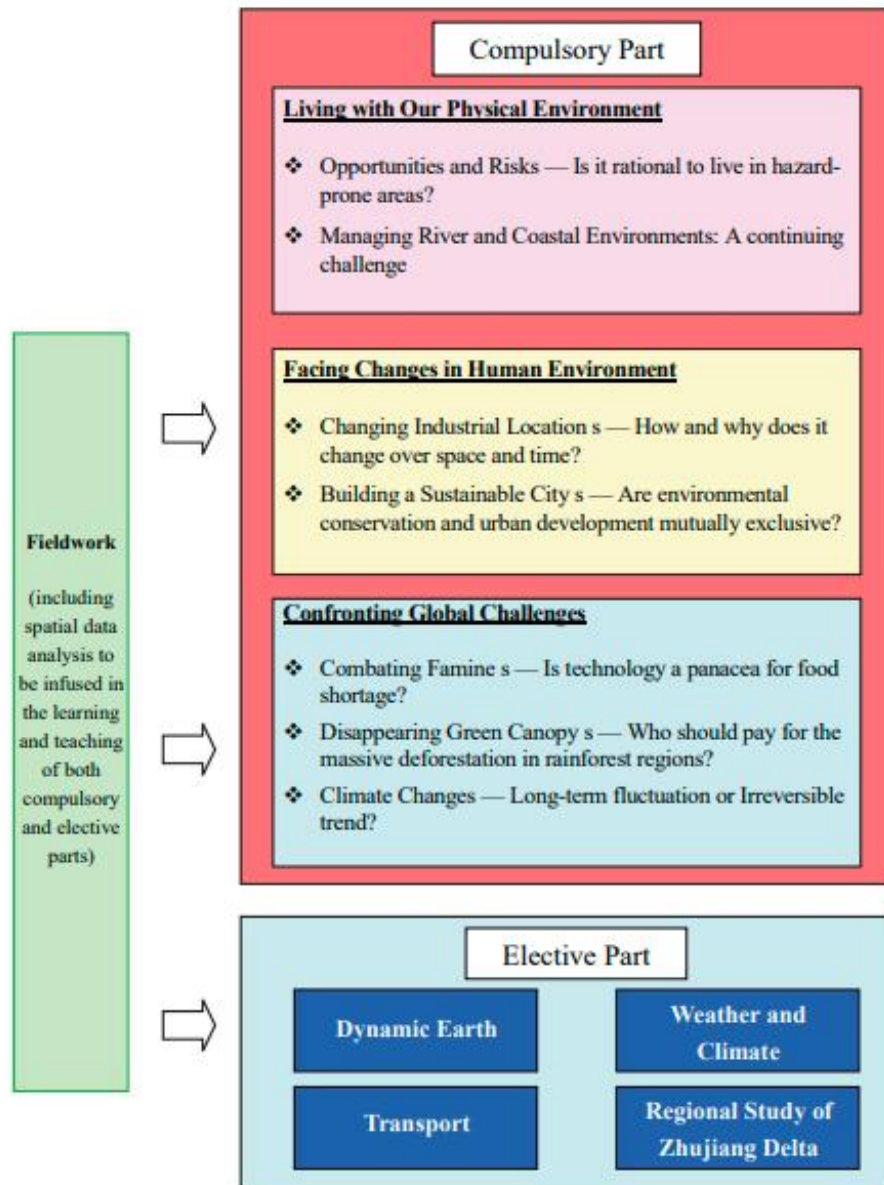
Fieldwork

(including spatial data analysis to be infused in the learning and teaching of both compulsory and elective parts)

Compulsory Part

Living with Our Physical Environment

❖ Opportunities and Risks — Is it rational to live in hazard-prone areas?

❖ Managing River and Coastal Environments: A continuing challenge

Facing Changes in Human Environment

❖ Changing Industrial Location s — How and why does it change over space and time?

❖ Building a Sustainable City s — Are environmental conservation and urban development mutually exclusive?

Confronting Global Challenges

❖ Combating Famine s — Is technology a panacea for food shortage?

❖ Disappearing Green Canopy s — Who should pay for the massive deforestation in rainforest regions?

❖ Climate Changes — Long-term fluctuation or Irreversible trend?

Elective Part

Dynamic Earth

Weather and Climate

Transport

Regional Study of Zhujiang Delta